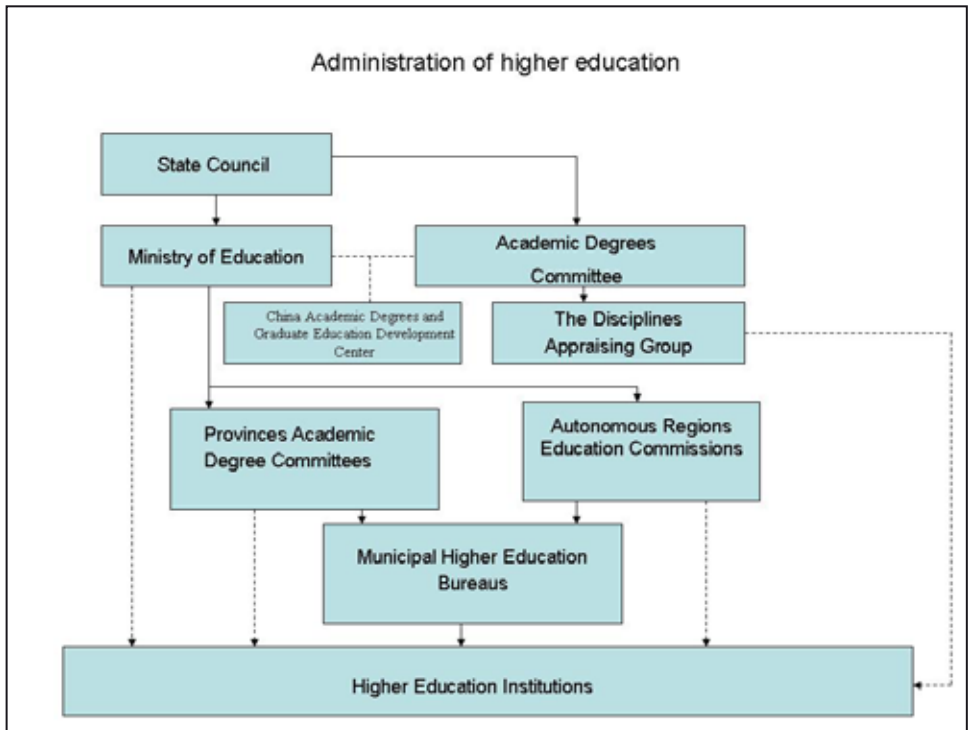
Administration of higher education

State Council

Ministry of Education

Academic Degrees Committee

China Academic Degrees and Graduate Education Development Center

The Disciplines Appraising Group

Provinces Academic Degree Committees

Autonomous Regions Education Commissions

Municipal Higher Education Bureaus

Higher Education Institutions